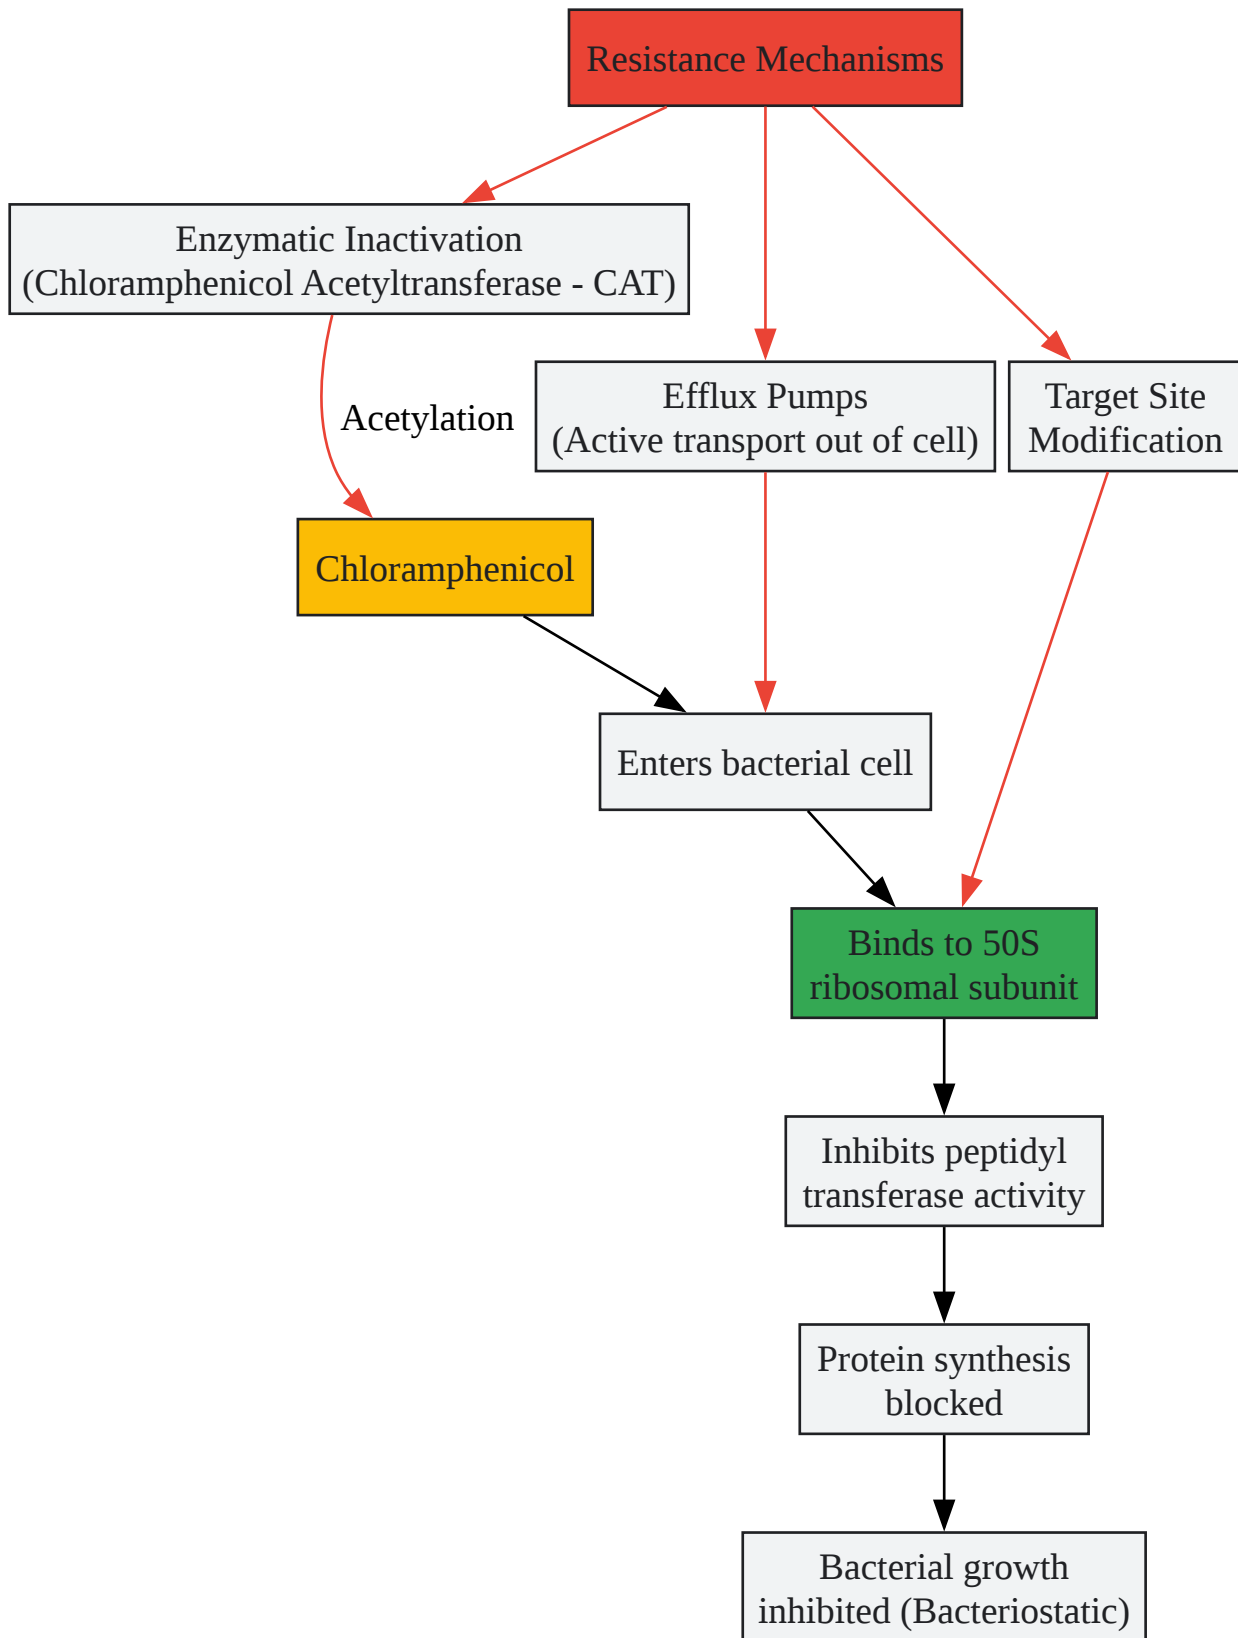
Resistance Mechanisms

Enzymatic Inactivation
(Chloramphenicol Acetyltransferase - CAT)

Acetylation

Efflux Pumps
(Active transport out of cell)

Target Site
Modification

Chloramphenicol

Enters bacterial cell

Binds to 50S
ribosomal subunit

Inhibits peptidyl
transferase activity

Protein synthesis
blocked

Bacterial growth
inhibited (Bacteriostatic)